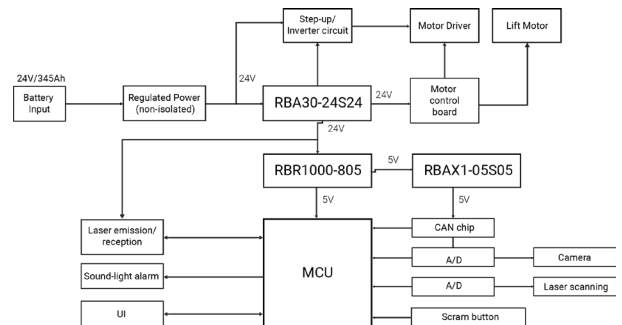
Step-up/ Inverter circuit

Motor Driver

Lift Motor

24V/345Ah

Battery Input

Regulated Power (non-isolated)

24V

RBA30-24S24

24V

Motor control board

24V

RBR1000-805

5V

RBAX1-05S05

5V

5V

Laser emission/ reception

Sound-light alarm

UI

MCU

CAN chip

A/D

Camera

A/D

Laser scanning

Scram button